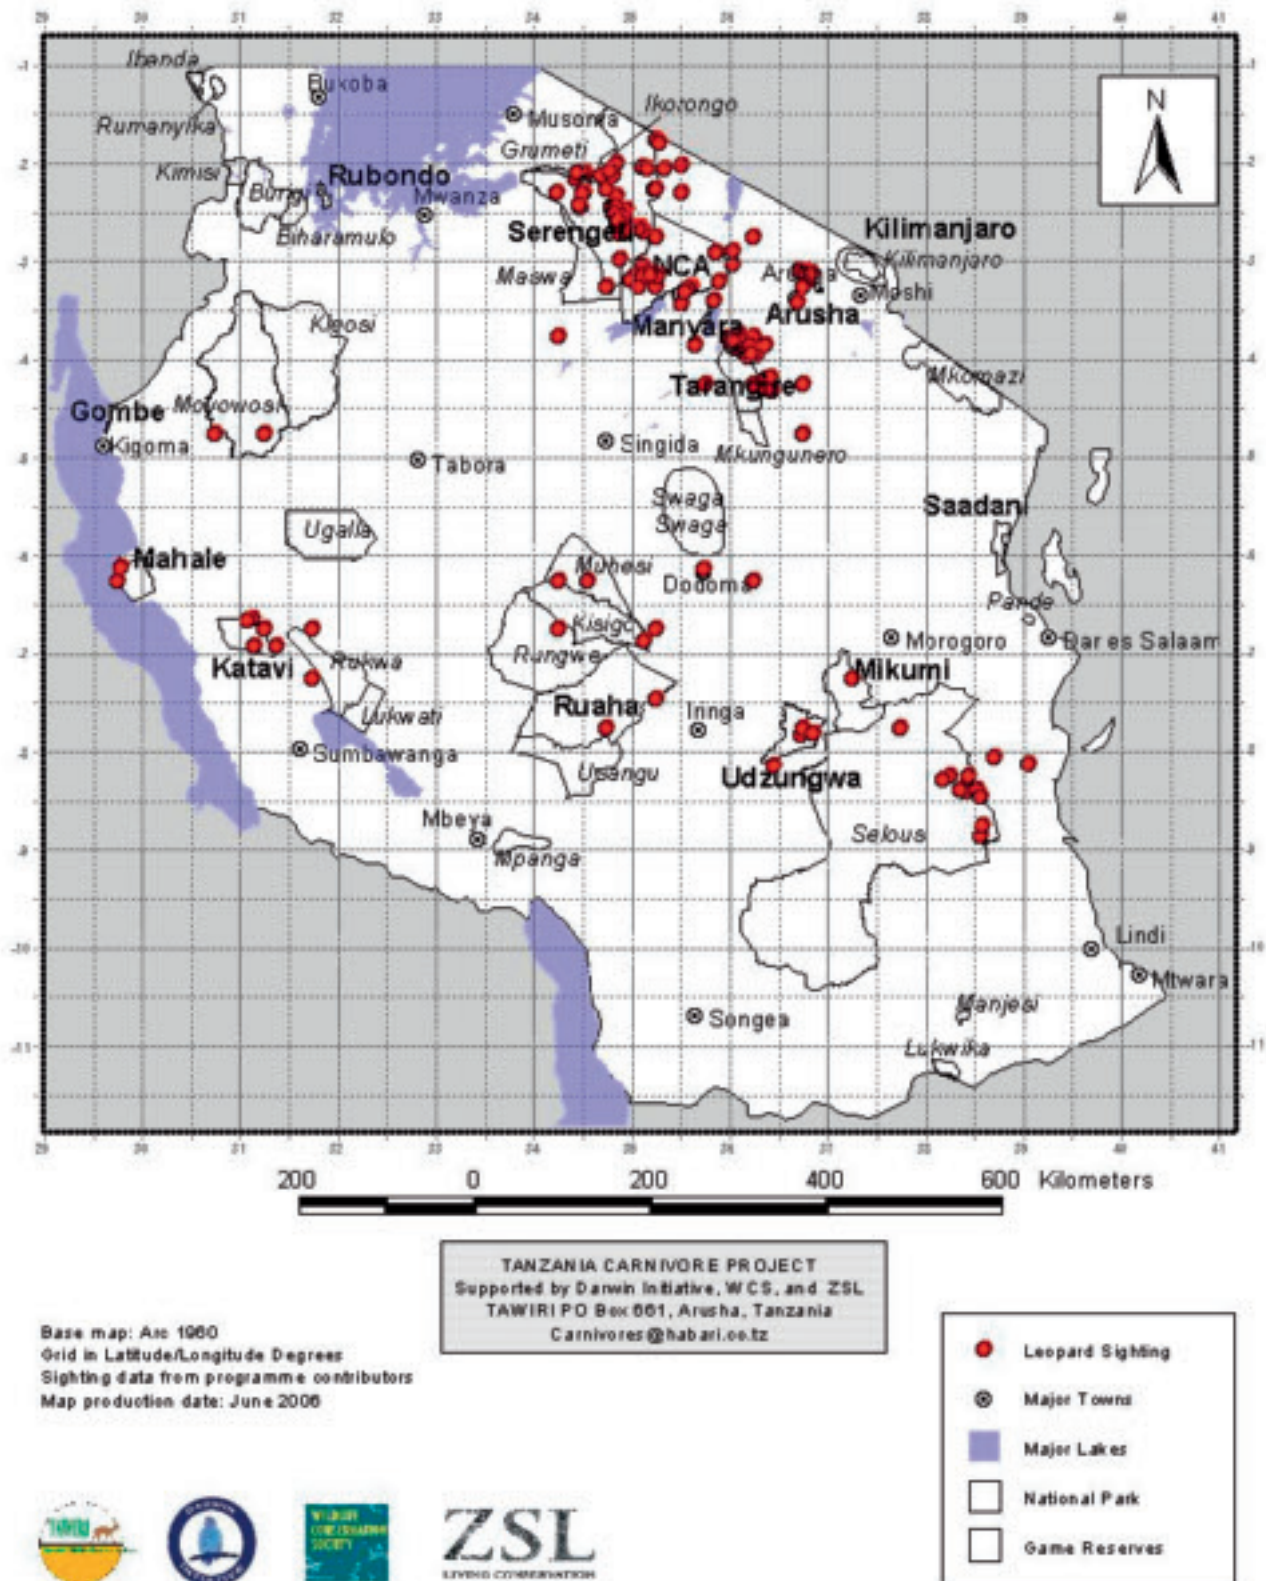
29 30 31 32 33 34 35 36 37 38 39 40 41

-1 -2 -3 -4 -5 -6 -7 -8 -9 -10 -11

N

Ibanda
Bukoba
Rumanyika
Musoma
Ikorongo
Grumeti
Kimisi
Rubondo
Burigi
Mwanza
Biharamulo
Serengeti
Kilimanjaro
Kilimanjaro
Maswa
NCA
Arusha
Moshi
Kigosi
Manyara
Arusha
Mkomazi
Gombe
Moyowosi
Tarangire
Kigoma
Tabora
Singida
Mkungunero
Swaga
Swaga
Saadani
Ugalla
Mahale
Muhesi
Dodoma
Pande
Kisigo
Morogoro
Dar es Salaam
Rungwe
Katavi
Rukwa
Mikumi
Ruaha
Uwkwati
Iringa
Sumbawanga
Usangu
Udzungwa
Mbeya
Selous
Mpanga
Lindi
Mtwara
Songea
Msanjesi
Lukwika

29 30 31 32 33 34 35 36 37 38 39 40 41

200 0 200 400 600 Kilometers

TANZANIA CARNIVORE PROJECT
Supported by Darwin Initiative, WCS, and ZSL
TAWIRI PO Box 661, Arusha, Tanzania
Carnivores@habari.co.tz

Base map: Arc 1960
Grid in Latitude/Longitude Degrees
Sighting data from programme contributors
Map production date: June 2006

Leopard Sighting
Major Towns
Major Lakes
National Park
Game Reserves

TAWIRI
WILDLIFE CONSERVATION SOCIETY
ZSL
LIVING CONSERVATION